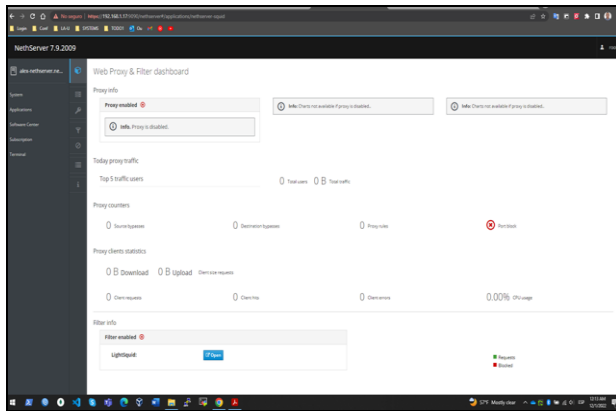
No seguro | https://192.168.1.57:9090/nethserver#/applications/nethserver-squid

NethServer 7.9.2009

alex-nethserver.ne...

System
Applications
Software Center
Subscription
Terminal

Web Proxy & Filter dashboard

Proxy info

Proxy enabled

Info. Proxy is disabled.

Info: Charts not available if proxy is disabled.

Info: Charts not available if proxy is disabled.

Today proxy traffic

Top 5 traffic users

0 Total users 0 B Total traffic

Proxy counters

0 Source bypasses

0 Destination bypasses

0 Proxy rules

Port block

Proxy clients statistics

0 B Download 0 B Upload Client size requests

0 Client requests

0 Client hits

0 Client errors

0.00% CPU usage

Filter info

Filter enabled

LightSquid:

Open

Requests
Blocked

37°F Mostly clear